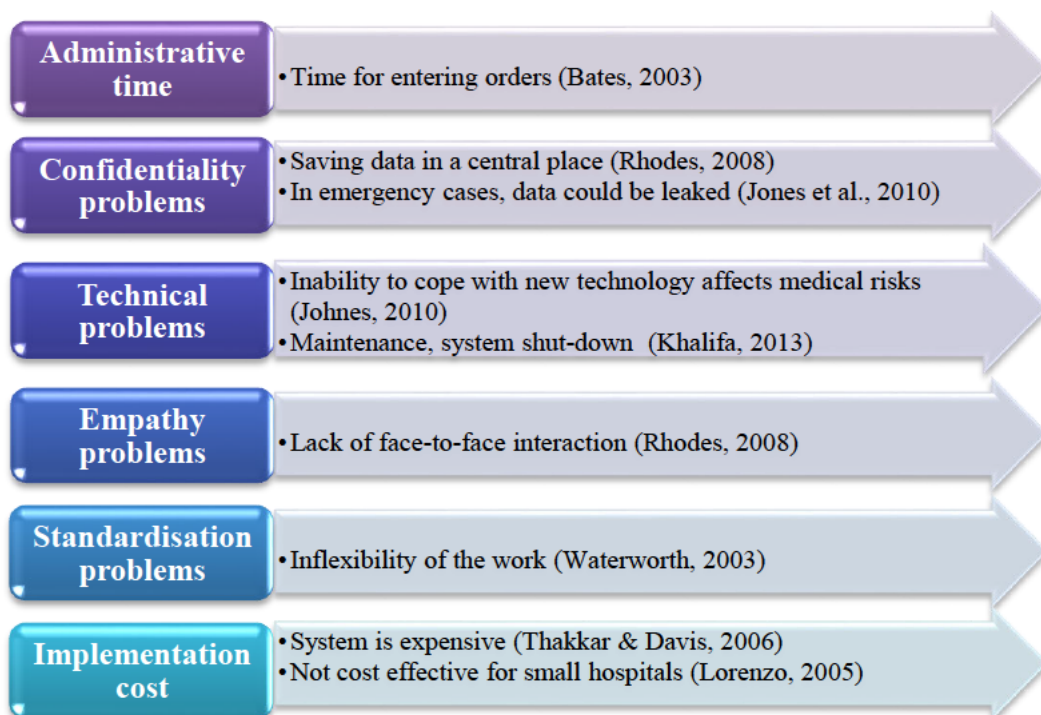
Administrative time

• Time for entering orders (Bates, 2003)

Confidentiality problems

• Saving data in a central place (Rhodes, 2008)
• In emergency cases, data could be leaked (Jones et al., 2010)

Technical problems

• Inability to cope with new technology affects medical risks (Johnes, 2010)
• Maintenance, system shut-down (Khalifa, 2013)

Empathy problems

• Lack of face-to-face interaction (Rhodes, 2008)

Standardisation problems

• Inflexibility of the work (Waterworth, 2003)

Implementation cost

• System is expensive (Thakkar & Davis, 2006)
• Not cost effective for small hospitals (Lorenzo, 2005)